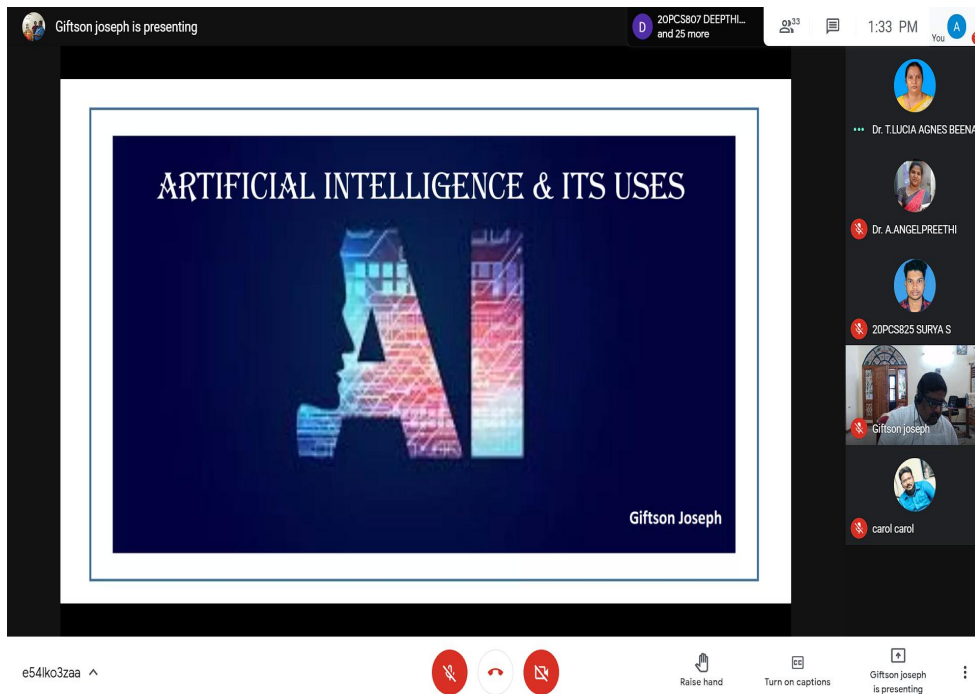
Giftson joseph is presenting

D 20PCS807 DEEPTHI... and 25 more

33

1:33 PM

You A

Dr. T.LUCIA AGNES BEENA

Dr. A.ANGELPREETHI

20PCS825 SURYA S

Giftson joseph

carol carol

ARTIFICIAL INTELLIGENCE & ITS USES

AI

Giftson Joseph

e54lko3zaa ^

Raise hand

Turn on captions

Giftson joseph is presenting